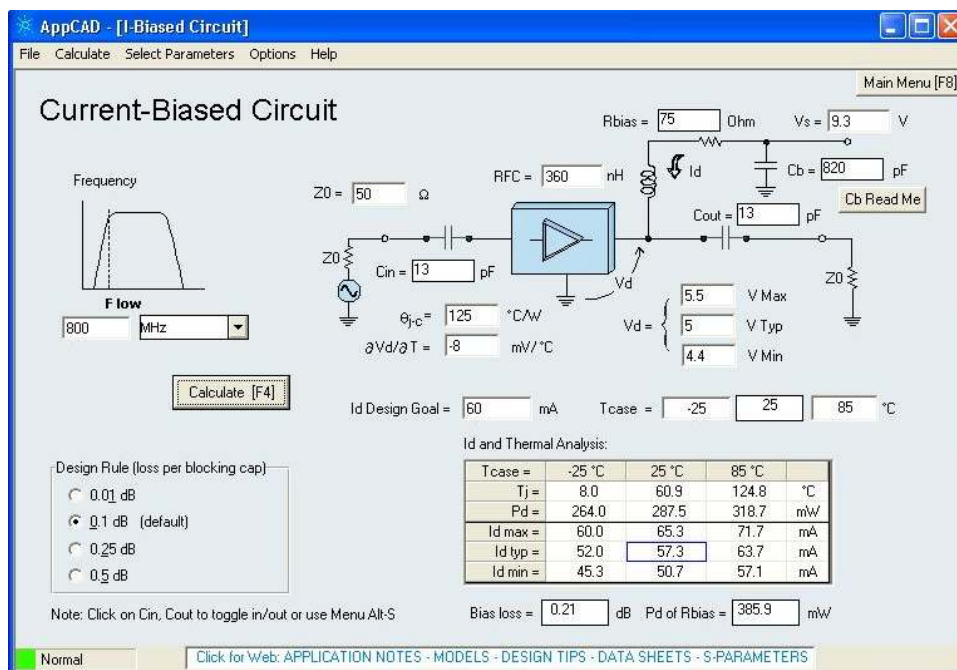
AppCAD - [I-Biased Circuit]

File Calculate Select Parameters Options Help

Main Menu [F8]

Current-Biased Circuit

Frequency

F low

800 MHz

Calculate [F4]

Rbias = 75 Ohm Vs = 9.3 V

RFC = 360 nH Id

Cb = 820 pF

Cb Read Me

Z0 = 50 Ω

Cout = 13 pF

Z0

Cin = 13 pF

Vd

Z0

$\theta_{j-c}$ = 125 °C/W

$\partial Vd/\partial T$ = -8 mV/°C

Vd = 5.5 V Max, 5 V Typ, 4.4 V Min

Id Design Goal = 60 mA Tcase = -25 25 85 °C

Id and Thermal Analysis:

| Tcase = | -25 °C | 25 °C | 85 °C | |
|---|---|---|---|---|
| Tj = | 8.0 | 60.9 | 124.8 | °C |
| Pd = | 264.0 | 287.5 | 318.7 | mW |
| Id max = | 60.0 | 65.3 | 71.7 | mA |
| Id typ = | 52.0 | 57.3 | 63.7 | mA |
| Id min = | 45.3 | 50.7 | 57.1 | mA |

Design Rule (loss per blocking cap)
0.01 dB
0.1 dB (default)
0.25 dB
0.5 dB

Note: Click on Cin, Cout to toggle in/out or use Menu Alt-S

Bias loss = 0.21 dB Pd of Rbias = 385.9 mW

Normal

Click for Web: APPLICATION NOTES - MODELS - DESIGN TIPS - DATA SHEETS - S-PARAMETERS